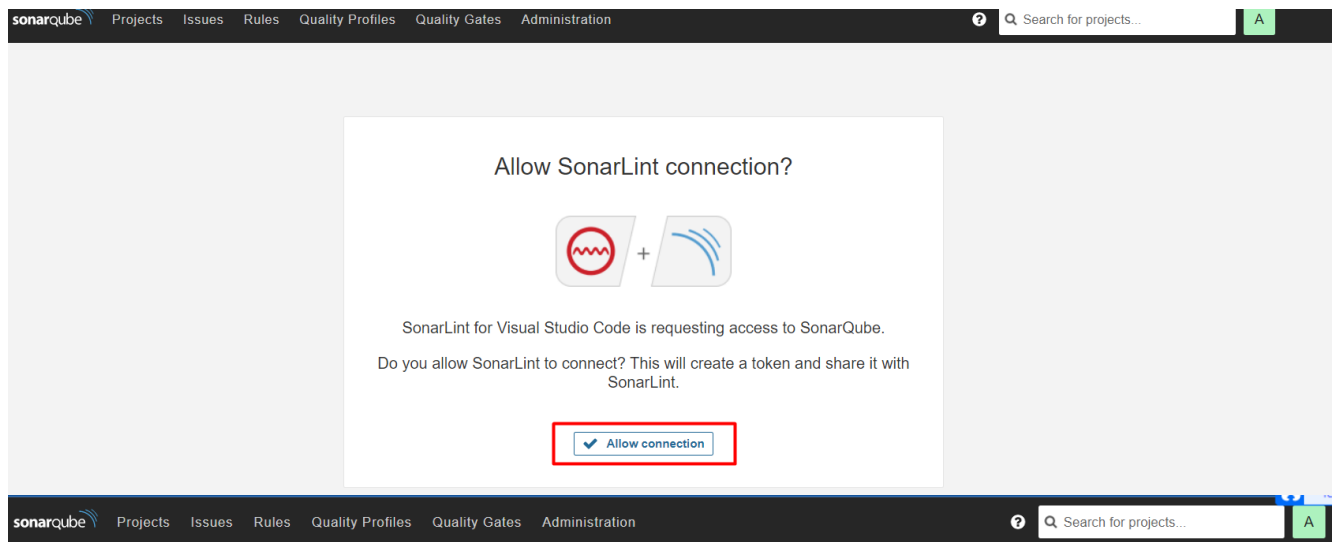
sonarqube Projects Issues Rules Quality Profiles Quality Gates Administration ? Search for projects... A

Allow SonarLint connection?

+

SonarLint for Visual Studio Code is requesting access to SonarQube.

Do you allow SonarLint to connect? This will create a token and share it with SonarLint.

Allow connection

sonarqube Projects Issues Rules Quality Profiles Quality Gates Administration ? Search for projects... A